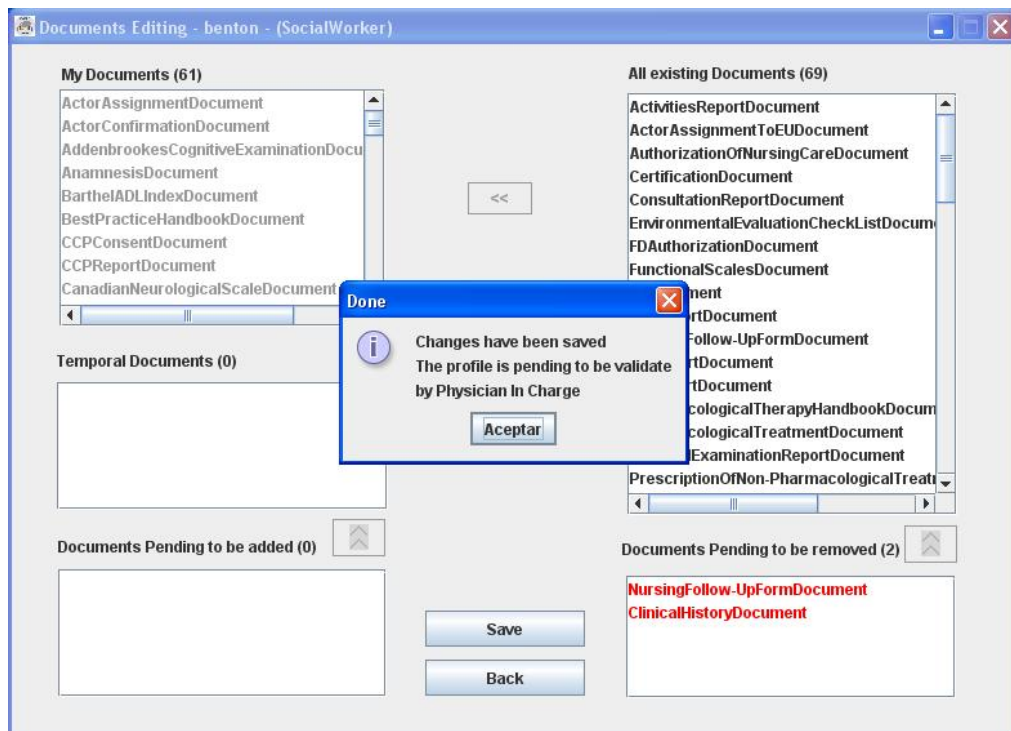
Documents Editing - benton - (SocialWorker)

My Documents (61)

ActorAssignmentDocument
ActorConfirmationDocument
AddenbrookesCognitiveExaminationDocu
AnamnesisDocument
BarthelADLIndexDocument
BestPracticeHandbookDocument
CCPConsentDocument
CCPReportDocument
CanadianNeurologicalScaleDocument

<<

All existing Documents (69)

ActivitiesReportDocument
ActorAssignmentToEUDocument
AuthorizationOfNursingCareDocument
CertificationDocument
ConsultationReportDocument
EnvironmentalEvaluationCheckListDocum
FDAuthorizationDocument
FunctionalScalesDocument
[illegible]ment
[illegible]rtDocument
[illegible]Follow-UpFormDocument
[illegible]rtDocument
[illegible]rtDocument
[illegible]cologicalTherapyHandbookDocum
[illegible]cologicalTreatmentDocument
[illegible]ExaminationReportDocument
PrescriptionOfNon-PharmacologicalTreat

Done

Changes have been saved
The profile is pending to be validate
by Physician In Charge

Aceptar

Temporal Documents (0)

Documents Pending to be added (0)

Documents Pending to be removed (2)

NursingFollow-UpFormDocument
ClinicalHistoryDocument

Save

Back